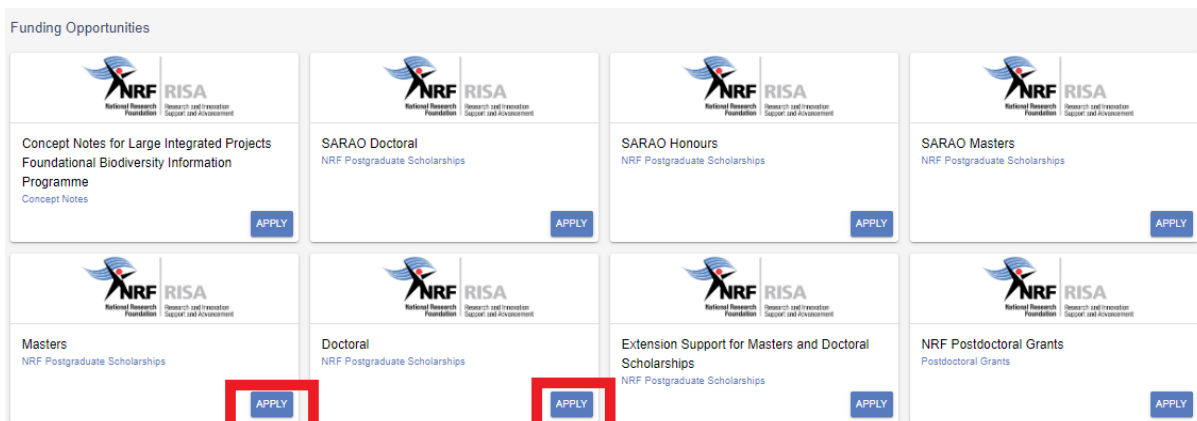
Funding Opportunities

NRF National Research Foundation RISA Research and Innovation Support and Advancement

Concept Notes for Large Integrated Projects Foundational Biodiversity Information Programme
Concept Notes
APPLY

NRF National Research Foundation RISA Research and Innovation Support and Advancement

SARAO Doctoral
NRF Postgraduate Scholarships
APPLY

NRF National Research Foundation RISA Research and Innovation Support and Advancement

SARAO Honours
NRF Postgraduate Scholarships
APPLY

NRF National Research Foundation RISA Research and Innovation Support and Advancement

SARAO Masters
NRF Postgraduate Scholarships
APPLY

NRF National Research Foundation RISA Research and Innovation Support and Advancement

Masters
NRF Postgraduate Scholarships
APPLY

NRF National Research Foundation RISA Research and Innovation Support and Advancement

Doctoral
NRF Postgraduate Scholarships
APPLY

NRF National Research Foundation RISA Research and Innovation Support and Advancement

Extension Support for Masters and Doctoral Scholarships
NRF Postgraduate Scholarships
APPLY

NRF National Research Foundation RISA Research and Innovation Support and Advancement

NRF Postdoctoral Grants
Postdoctoral Grants
APPLY